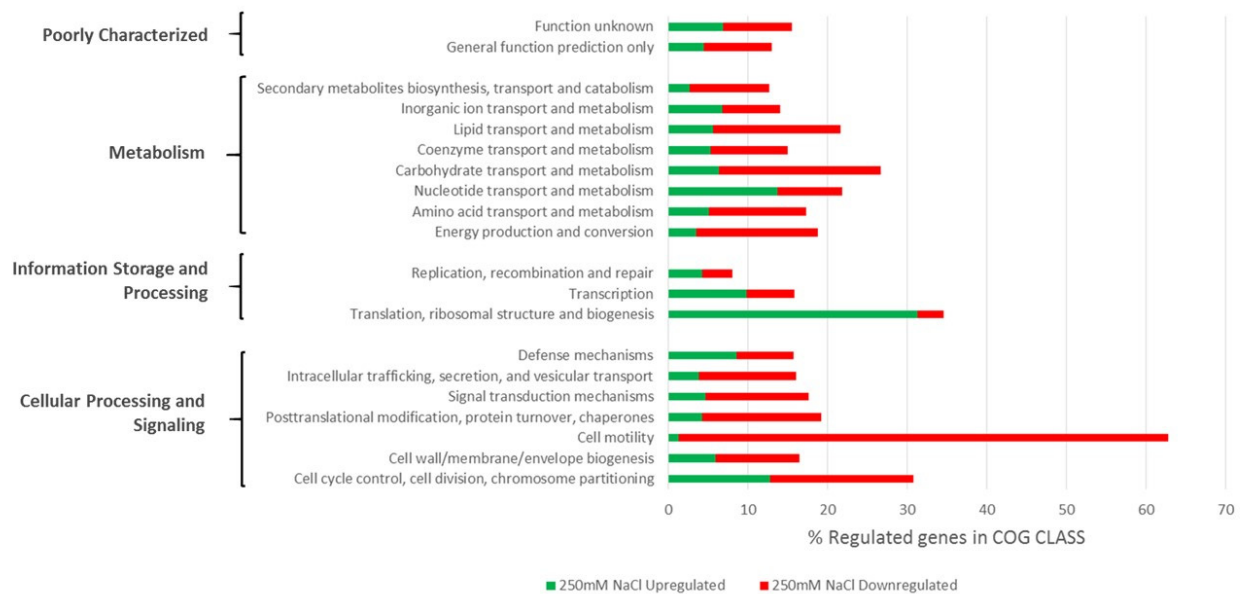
Poorly Characterized

Function unknown
General function prediction only

Metabolism

Secondary metabolites biosynthesis, transport and catabolism
Inorganic ion transport and metabolism
Lipid transport and metabolism
Coenzyme transport and metabolism
Carbohydrate transport and metabolism
Nucleotide transport and metabolism
Amino acid transport and metabolism
Energy production and conversion

Information Storage and Processing

Replication, recombination and repair
Transcription
Translation, ribosomal structure and biogenesis

Cellular Processing and Signaling

Defense mechanisms
Intracellular trafficking, secretion, and vesicular transport
Signal transduction mechanisms
Posttranslational modification, protein turnover, chaperones
Cell motility
Cell wall/membrane/envelope biogenesis
Cell cycle control, cell division, chromosome partitioning

0 10 20 30 40 50 60 70

% Regulated genes in COG CLASS

250mM NaCl Upregulated 250mM NaCl Downregulated